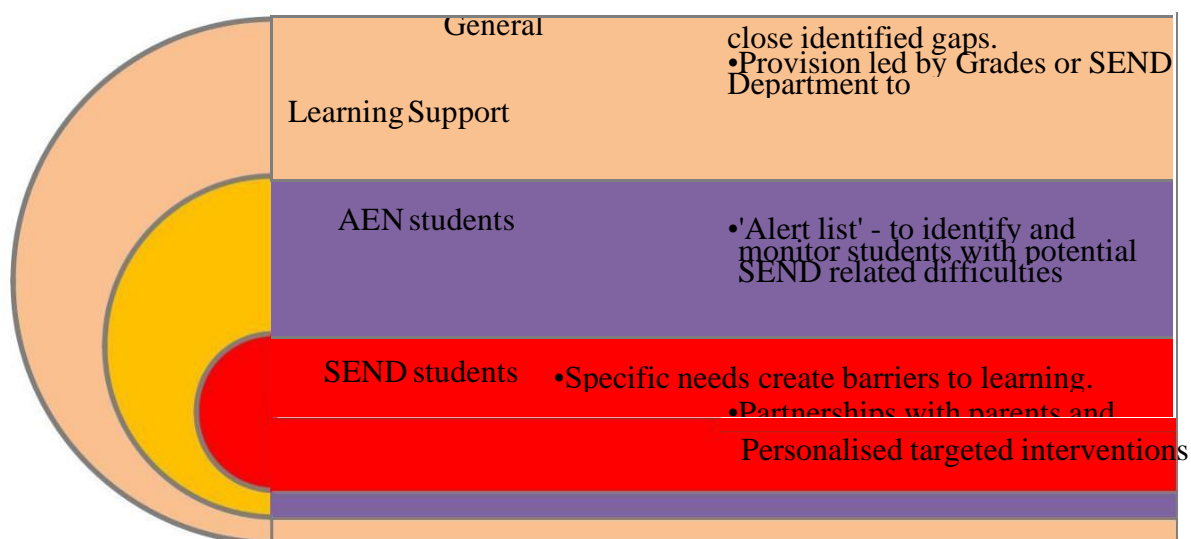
General

Learning Support

close identified gaps.
•Provision led by Grades or SEND Department to

AEN students

•'Alert list' - to identify and monitor students with potential SEND related difficulties

SEND students

•Specific needs create barriers to learning.
•Partnerships with parents and

Personalised targeted interventions